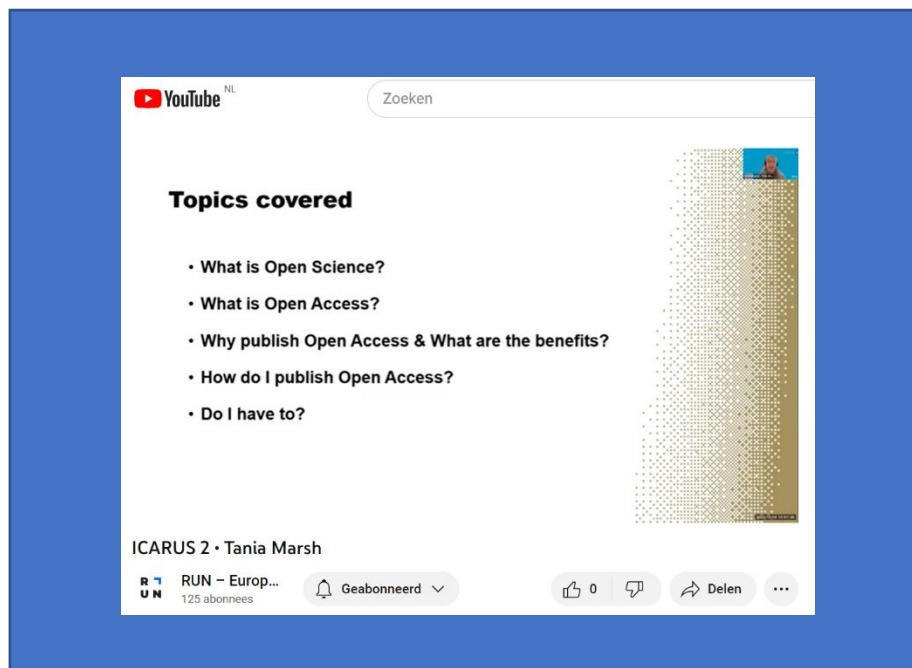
YouTube NL

Zoeken

Topics covered

• What is Open Science?

• What is Open Access?

• Why publish Open Access & What are the benefits?

• How do I publish Open Access?

• Do I have to?

ICARUS 2 • Tania Marsh

R U N

RUN – Europ...

125 abonnees

Geabonneerd

0

Delen